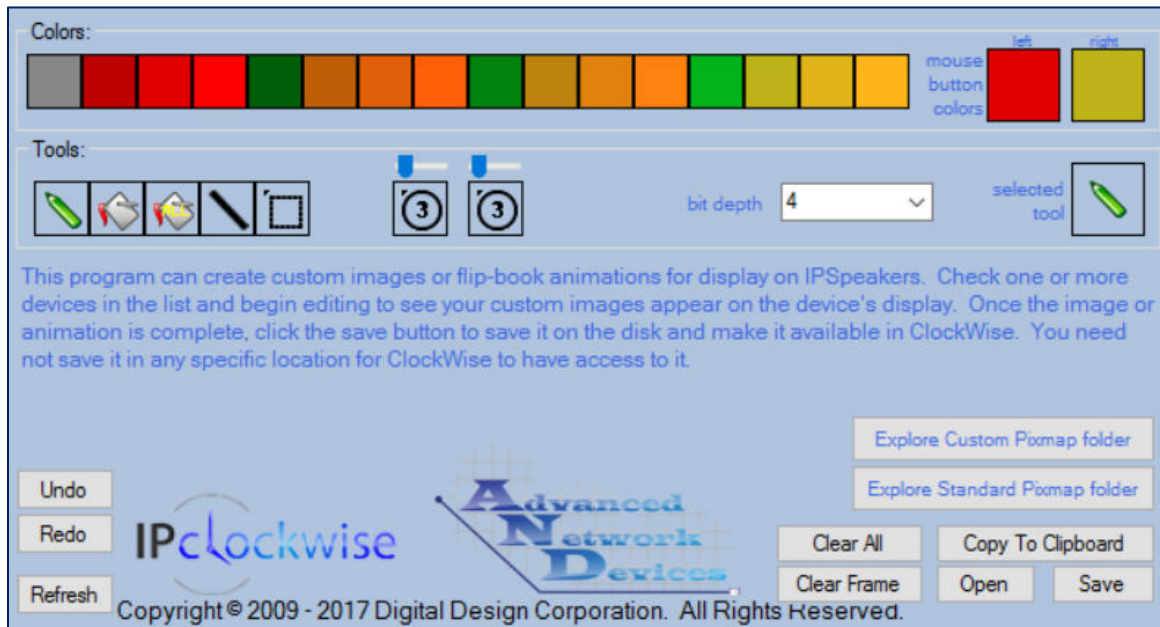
Colors:

mouse button colors

left

right

Tools:

3

3

bit depth

4

selected tool

This program can create custom images or flip-book animations for display on IPSpeakers. Check one or more devices in the list and begin editing to see your custom images appear on the device's display. Once the image or animation is complete, click the save button to save it on the disk and make it available in ClockWise. You need not save it in any specific location for ClockWise to have access to it.

Explore Custom Pixmap folder

Explore Standard Pixmap folder

Undo

Redo

Refresh

IPclockwise

Advanced Network Devices

Clear All

Copy To Clipboard

Clear Frame

Open

Save

Copyright © 2009 - 2017 Digital Design Corporation. All Rights Reserved.